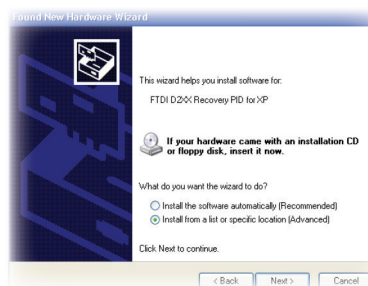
Found New Hardware Wizard

This wizard helps you install software for:

FTDI D2XX Recovery PID for XP

If your hardware came with an installation CD or floppy disk, insert it now.

What do you want the wizard to do?

Install the software automatically (Recommended)

Install from a list or specific location (Advanced)

Click Next to continue.

< Back Next > Cancel